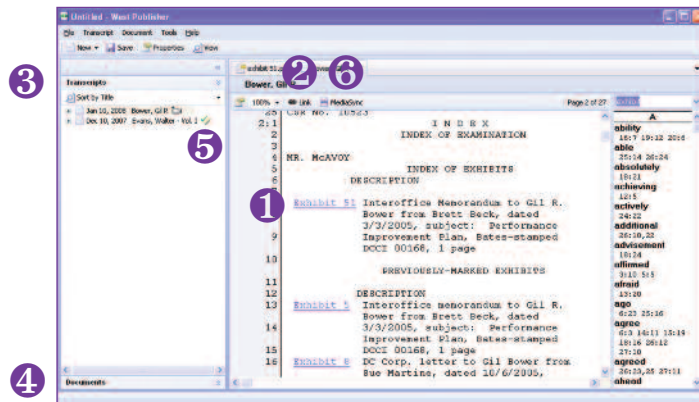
Untitled - West Publisher

File Transcript Document Tools Help

New Save Properties View

3

Transcripts

Sort by Title

Jun 18, 2008 Bower, Gil R
Dec 10, 2007 Evans, Walter - Vol. 1

5

4

Documents

exhibit 51 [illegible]

2 6

Bower, Gil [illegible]

100% Link MediaSync

Page 2 of 27

25 CSR No. 10523
2:1 I N D E X
2 INDEX OF EXAMINATION
3
4 MR. McAVOY
5 INDEX OF EXHIBITS
6 DESCRIPTION
7

1

Exhibit 51 Interoffice Memorandum to Gil R. Bower from Brett Beck, dated 3/3/2005, subject: Performance Improvement Plan, Bates-stamped DCCI 00168, 1 page
9
10
PREVIOUSLY-MARKED EXHIBITS
11
12 DESCRIPTION
13 Exhibit 5 Interoffice memorandum to Gil R. Bower from Brett Beck, dated
14 3/3/2005, subject: Performance Improvement Plan, Bates-stamped
15 DCCI 00168, 1 page
16 Exhibit 8 DC Corp. letter to Gil Bower from Sue Martine, dated 10/6/2005,

A
ability
18:7 19:12 20:6
able
25:14 26:24
absolutely
18:21
achieving
12:5
actively
24:22
additional
26:10,22
advisement
10:24
affirmed
3:10 5:5
afraid
13:20
ago
6:23 25:19
agree
6:3 14:12 15:14
18:16 26:12
27:10
agreed
26:23,25 27:1
ahead